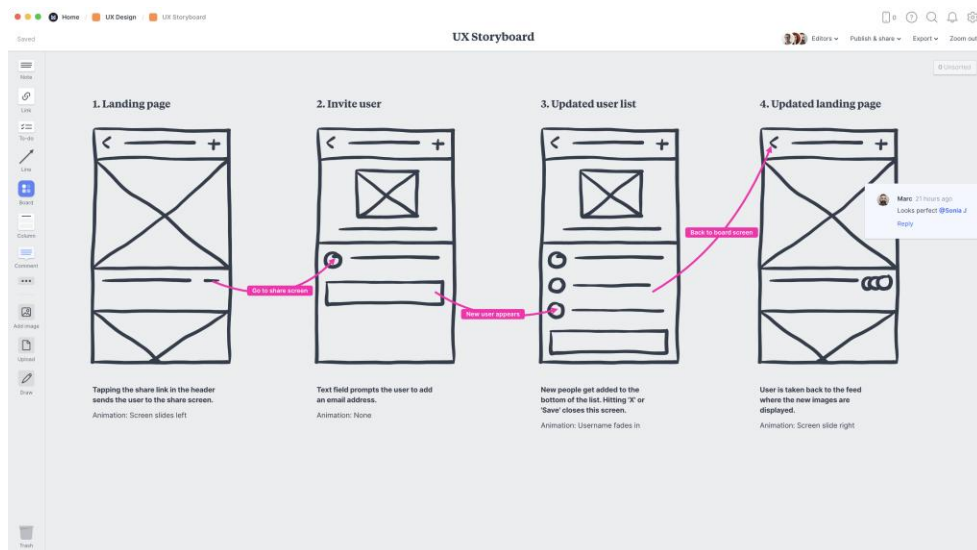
Home / UX Design / UX Storyboard

Saved

UX Storyboard

Editors ⌄ Publish & share ⌄ Export ⌄ Zoom out

0 Unsorted

Note
Link
To-do
Line
Board
Column
Comment
•••
Add image
Upload
Draw
Trash

1. Landing page

2. Invite user

3. Updated user list

4. Updated landing page

Go to share screen

New user appears

Back to board screen

Marc 21 hours ago
Looks perfect @Sonia J
Reply

Tapping the share link in the header sends the user to the share screen.

Animation: Screen slides left

Text field prompts the user to add an email address.

Animation: None

New people get added to the bottom of the list. Hitting 'X' or 'Save' closes this screen.

Animation: Username fades in

User is taken back to the feed where the new images are displayed.

Animation: Screen slide right